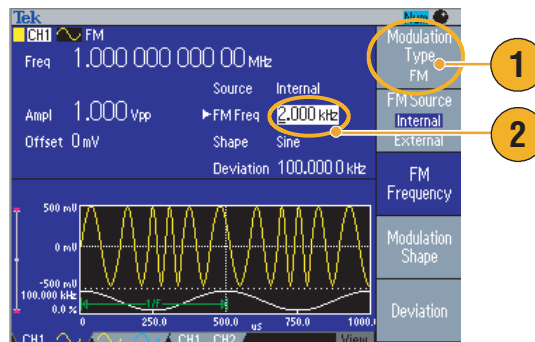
Tek
CH1 FM
Freq 1.000 000 000 00 MHz
Source Internal
Ampl 1.000 Vpp
▶FM Freq 2.000 kHz
Offset 0 mV
Shape Sine
Deviation 100.000 0 kHz
500 mV
0 mV
-500 mV
100.000 kHz
0.0 %
1/f
0
250.0
500.0
μs
750.0
1000.0
CH1 CH1 CH2 View
Modulation Type FM
FM Source Internal External
FM Frequency
Modulation Shape
Deviation
1
2